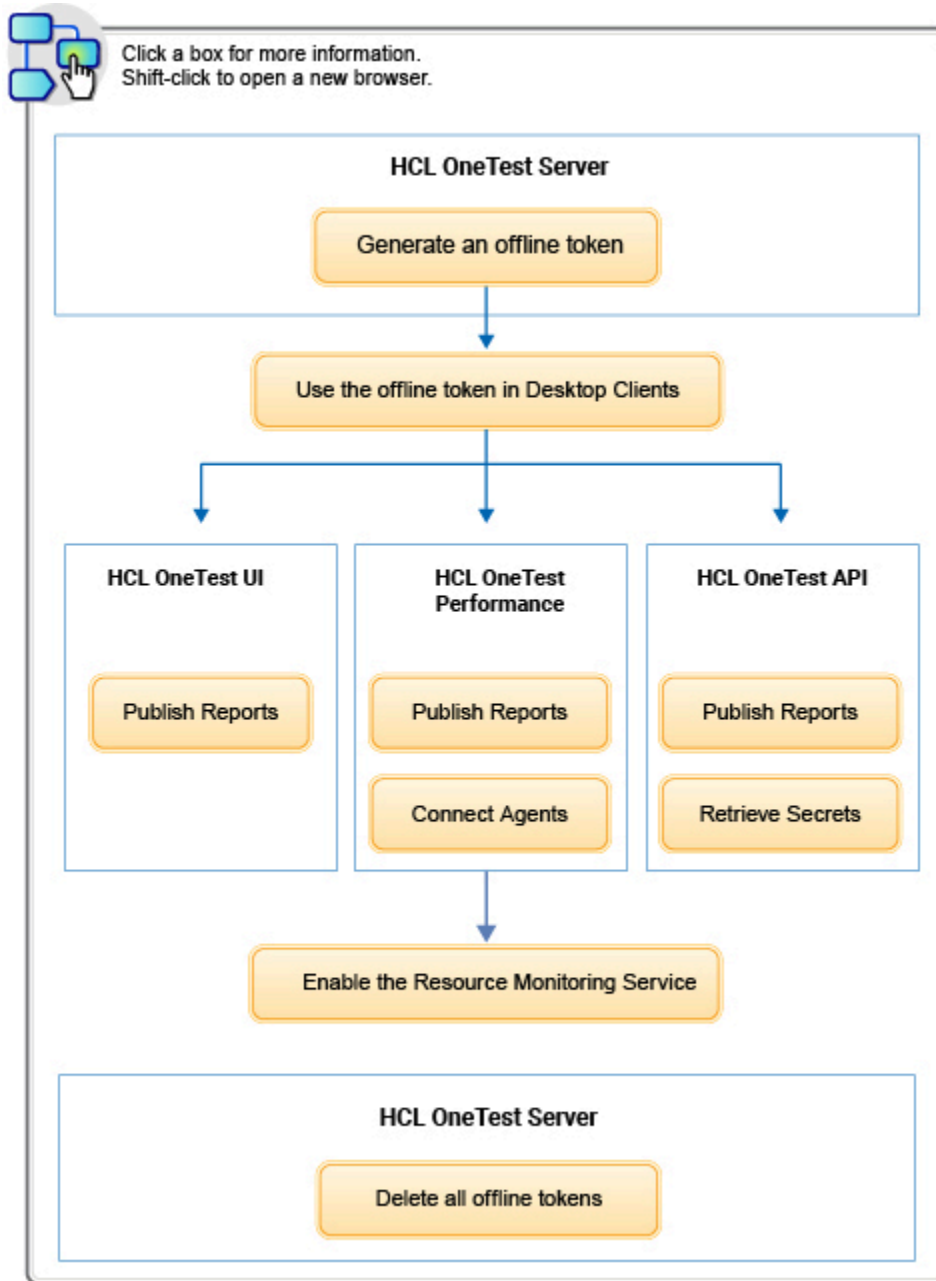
Click a box for more information.
Shift-click to open a new browser.

HCL OneTest Server

Generate an offline token

Use the offline token in Desktop Clients

HCL OneTest UI

Publish Reports

HCL OneTest Performance

Publish Reports

Connect Agents

HCL OneTest API

Publish Reports

Retrieve Secrets

Enable the Resource Monitoring Service

HCL OneTest Server

Delete all offline tokens